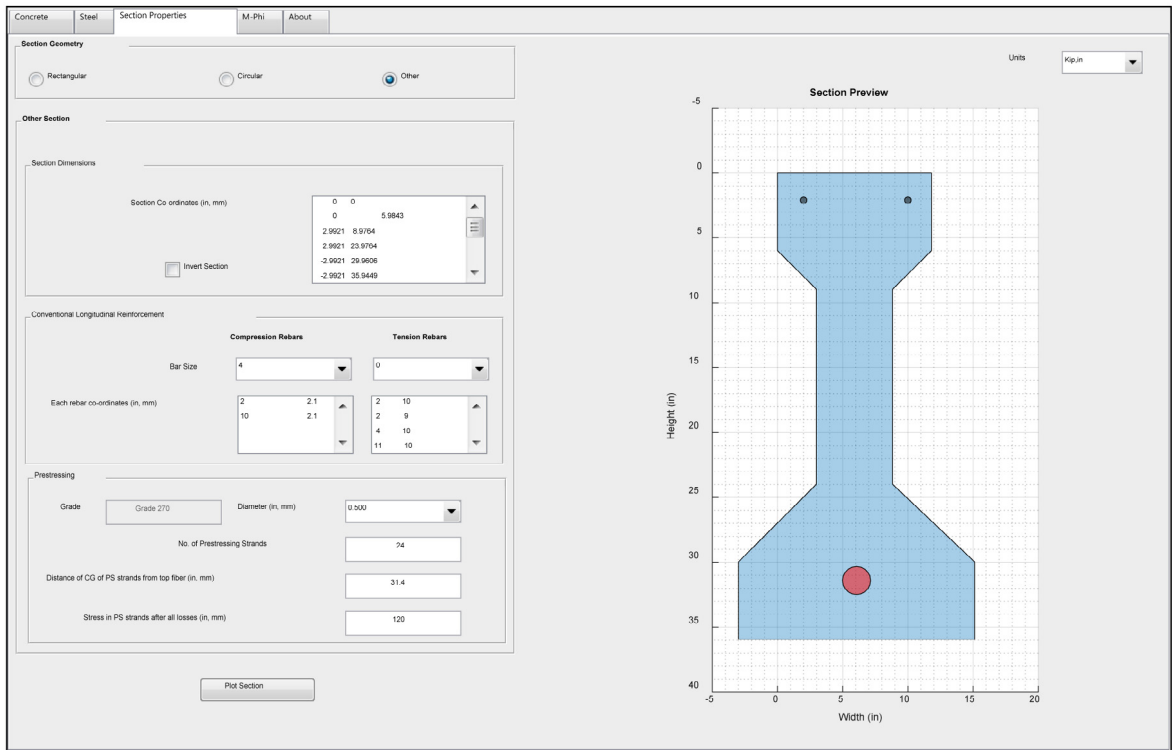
Concrete | Steel | Section Properties | M-Phi | About

Section Geometry

Rectangular

Circular

Other

Units

Kip,in

Other Section

Section Dimensions

Section Co ordinates (in, mm)

| | |
|---|---|
| 0 | 0 |
| 0 | 5.9843 |
| 2.9921 | 8.9764 |
| 2.9921 | 23.9764 |
| -2.9921 | 29.9606 |
| -2.9921 | 35.9449 |

Invert Section

Conventional Longitudinal Reinforcement

Compression Rebars

Tension Rebars

Bar Size

4

0

Each rebar co-ordinates (in, mm)

| | |
|---|---|
| 2 | 2.1 |
| 10 | 2.1 |

| | |
|---|---|
| 2 | 10 |
| 2 | 9 |
| 4 | 10 |
| 11 | 10 |

Prestressing

Grade

Grade 270

Diameter (in, mm)

0.500

No. of Prestressing Strands

24

Distance of CG of PS strands from top fiber (in, mm)

31.4

Stress in PS strands after all losses (in, mm)

120

Plot Section

Section Preview

Height (in)

Width (in)

-5
0
5
10
15
20
25
30
35
40

-5
0
5
10
15
20